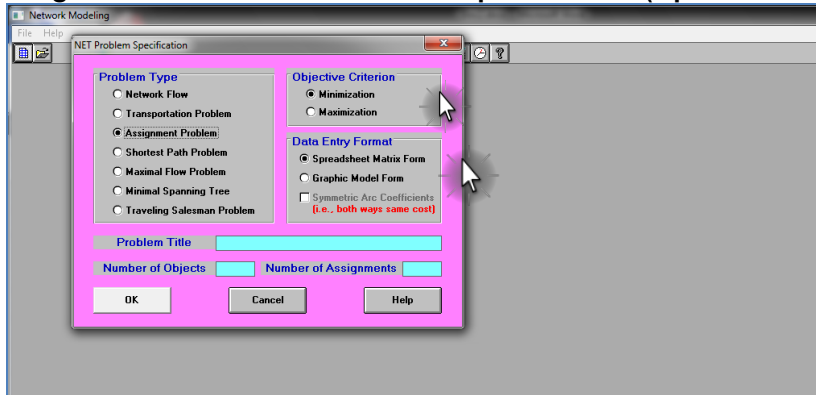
Network Modeling
File Help
NET Problem Specification

Problem Type
Network Flow
Transportation Problem
Assignment Problem
Shortest Path Problem
Maximal Flow Problem
Minimal Spanning Tree
Traveling Salesman Problem

Objective Criterion
Minimization
Maximization

Data Entry Format
Spreadsheet Matrix Form
Graphic Model Form
Symmetric Arc Coefficients
(i.e., both ways same cost)

Problem Title
Number of Objects
Number of Assignments

OK
Cancel
Help